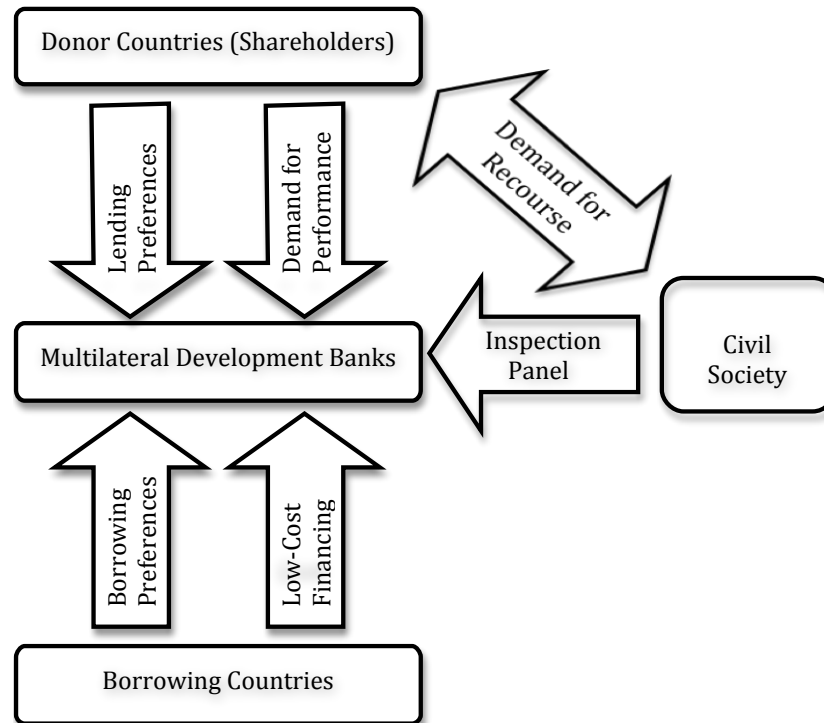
Donor Countries (Shareholders)

Lending Preferences

Demand for Performance

Demand for Recourse

Multilateral Development Banks

Inspection Panel

Civil Society

Borrowing Preferences

Low-Cost Financing

Borrowing Countries